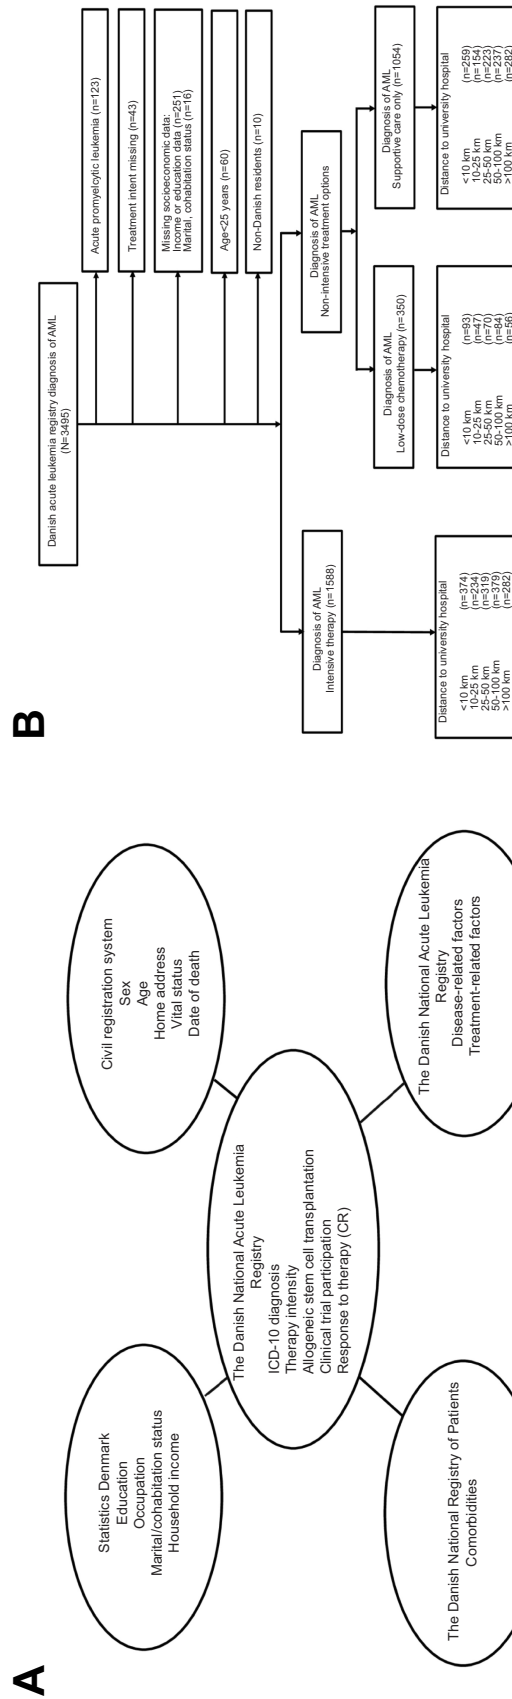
A

Statistics Denmark
Education
Occupation
Marital/cohabitation status
Household income

Civil registration system
Sex
Age
Home address
Vital status
Date of death

The Danish National Acute Leukemia Registry
ICD-10 diagnosis
Therapy intensity
Allogeneic stem cell transplantation
Clinical trial participation
Response to therapy (CR)

The Danish National Registry of Patients
Comorbidities

The Danish National Acute Leukemia Registry
Disease-related factors
Treatment-related factors

B

Danish acute leukemia registry diagnosis of AML (N=3495)

Acute promyelocytic leukemia (n=123)

Treatment intent missing (n=43)

Missing socioeconomic data:
Income or education data (n=251)
Marital, cohabitation status (n=16)

Age<25 years (n=60)

Non-Danish residents (n=10)

Diagnosis of AML
Intensive therapy (n=1588)

Diagnosis of AML
Non-intensive treatment options

Diagnosis of AML
Low-dose chemotherapy (n=350)

Diagnosis of AML
Supportive care only (n=1054)

Distance to university hospital
<10 km (n=374)
10-25 km (n=234)
25-50 km (n=319)
50-100 km (n=379)
>100 km (n=282)

Distance to university hospital
<10 km (n=93)
10-25 km (n=47)
25-50 km (n=70)
50-100 km (n=84)
>100 km (n=56)

Distance to university hospital
<10 km (n=259)
10-25 km (n=154)
25-50 km (n=223)
50-100 km (n=237)
>100 km (n=282)